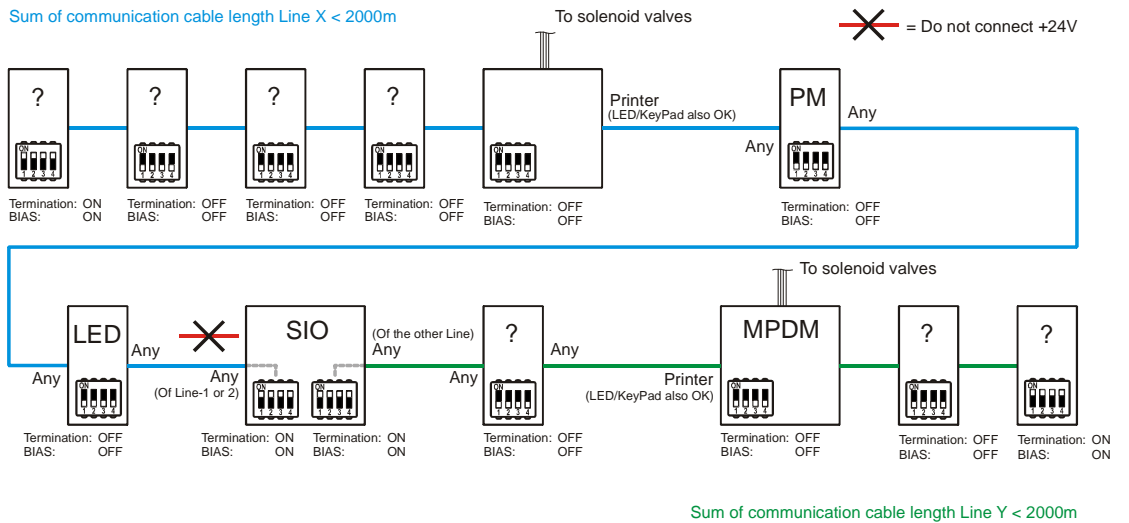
Sum of communication cable length Line X < 2000m

To solenoid valves

= Do not connect +24V

?
ON 1 2 3 4
Termination: ON
BIAS: ON

?
ON 1 2 3 4
Termination: OFF
BIAS: OFF

?
ON 1 2 3 4
Termination: OFF
BIAS: OFF

?
ON 1 2 3 4
Termination: OFF
BIAS: OFF

ON 1 2 3 4
Termination: OFF
BIAS: OFF

Printer
(LED/KeyPad also OK)

Any

PM
ON 1 2 3 4
Any
Termination: OFF
BIAS: OFF

To solenoid valves

LED
Any
Any
ON 1 2 3 4
Termination: OFF
BIAS: OFF

SIO
Any
(Of Line-1 or 2)
ON 1 2 3 4
ON 1 2 3 4
(Of the other Line)
Any
Termination: ON
BIAS: ON
Termination: ON
BIAS: ON

?
Any
ON 1 2 3 4
Termination: OFF
BIAS: OFF

Any

MPDM
Printer
(LED/KeyPad also OK)
ON 1 2 3 4
Termination: OFF
BIAS: OFF

?
ON 1 2 3 4
Termination: OFF
BIAS: OFF

?
ON 1 2 3 4
Termination: ON
BIAS: ON

Sum of communication cable length Line Y < 2000m